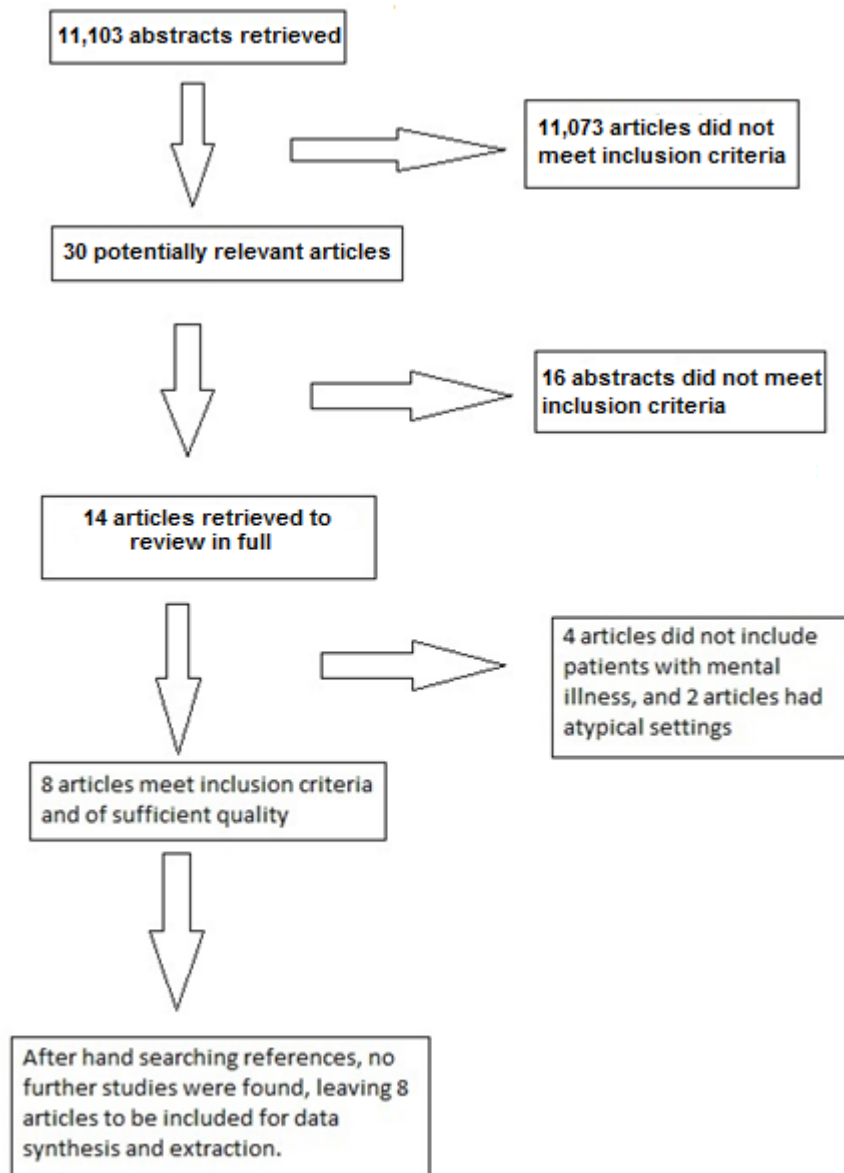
11,103 abstracts retrieved

11,073 articles did not meet inclusion criteria

30 potentially relevant articles

16 abstracts did not meet inclusion criteria

14 articles retrieved to review in full

4 articles did not include patients with mental illness, and 2 articles had atypical settings

8 articles meet inclusion criteria and of sufficient quality

After hand searching references, no further studies were found, leaving 8 articles to be included for data synthesis and extraction.